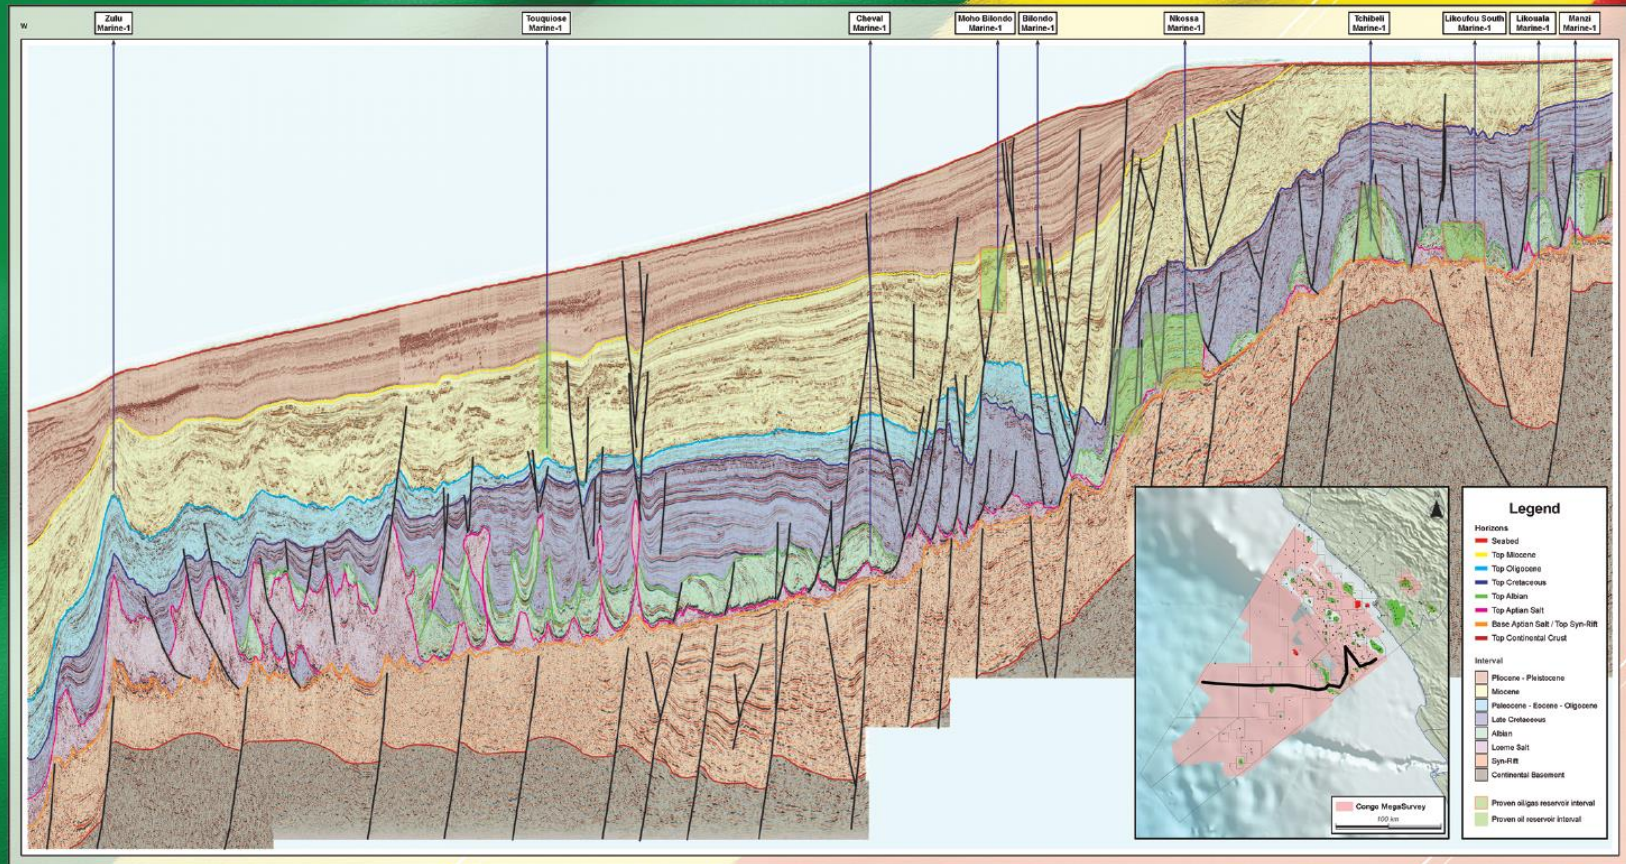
W

Zulu Marine-1

Touquiose Marine-1

Cheval Marine-1

Moho Bilondo Marine-1

Bilondo Marine-1

Nkossa Marine-1

Tchibeli Marine-1

Likouf̈ou South Marine-1

Likouala Marine-1

Manzi Marine-1

Congo MegaSurvey

100 km

Legend

Horizons
Seabed
Top Miocene
Top Oligocene
Top Cretaceous
Top Albian
Top Aptian Salt
Base Aptian Salt / Top Syn-Rift
Top Continental Crust

Interval
Pliocene - Pleistocene
Miocene
Paleocene - Eocene - Oligocene
Late Cretaceous
Albian
Loeme Salt
Syn-Rift
Continental Basement

Proven oil/gas reservoir interval
Proven oil reservoir interval